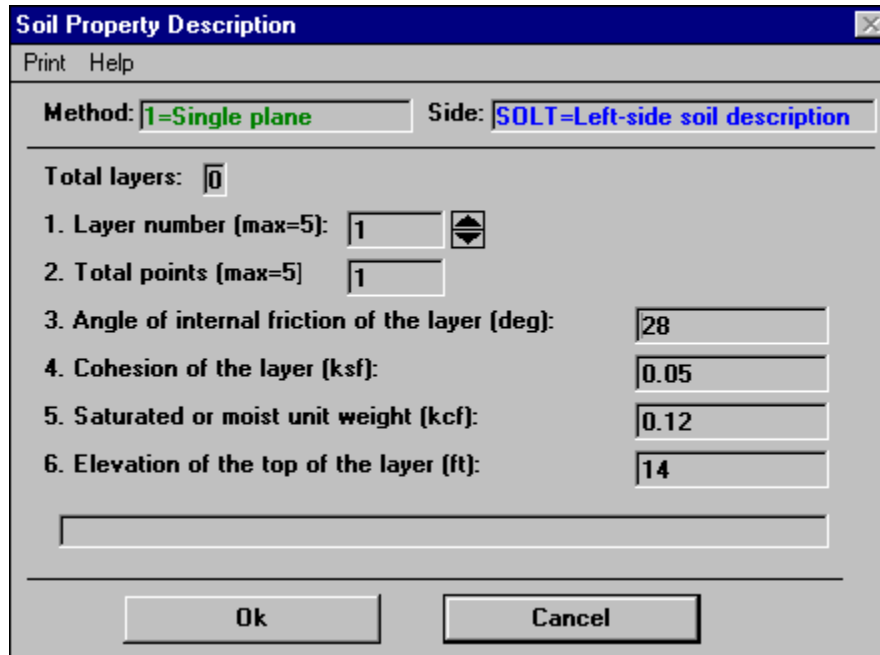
Soil Property Description

Print Help

Method: 1=Single plane

Side: SOLT=Left-side soil description

Total layers: 0

1. Layer number (max=5): 1

2. Total points (max=5] 1

3. Angle of internal friction of the layer (deg): 28

4. Cohesion of the layer (ksf): 0.05

5. Saturated or moist unit weight (kcf): 0.12

6. Elevation of the top of the layer (ft): 14

Ok

Cancel